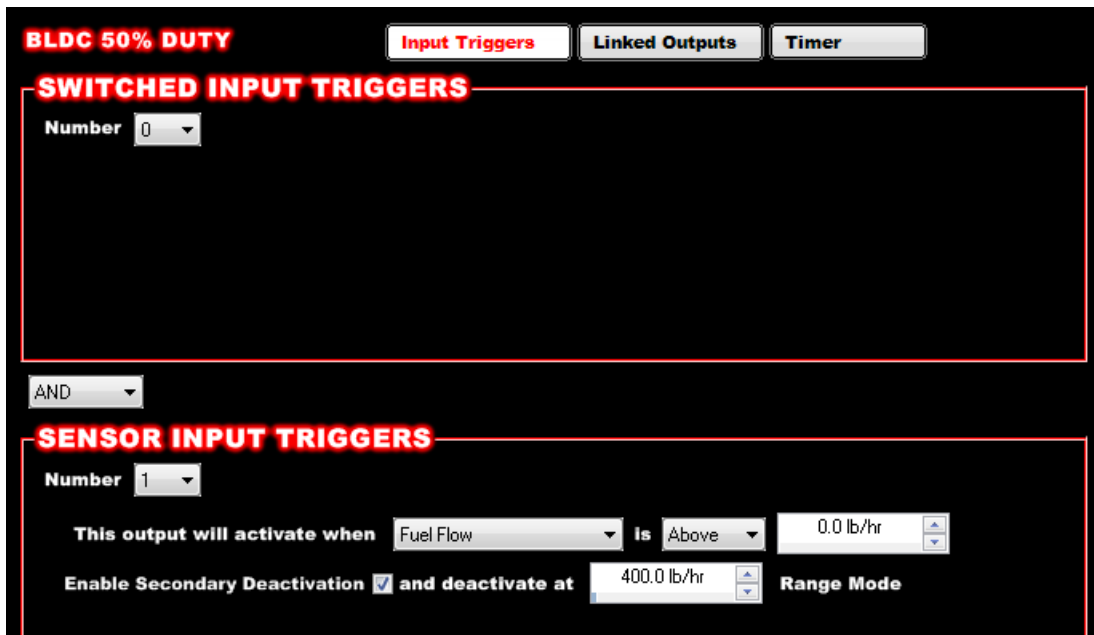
BLDC 50% DUTY

Input Triggers | Linked Outputs | Timer

SWITCHED INPUT TRIGGERS

Number 0

AND

SENSOR INPUT TRIGGERS

Number 1

This output will activate when Fuel Flow is Above 0.0 lb/hr

Enable Secondary Deactivation and deactivate at 400.0 lb/hr Range Mode